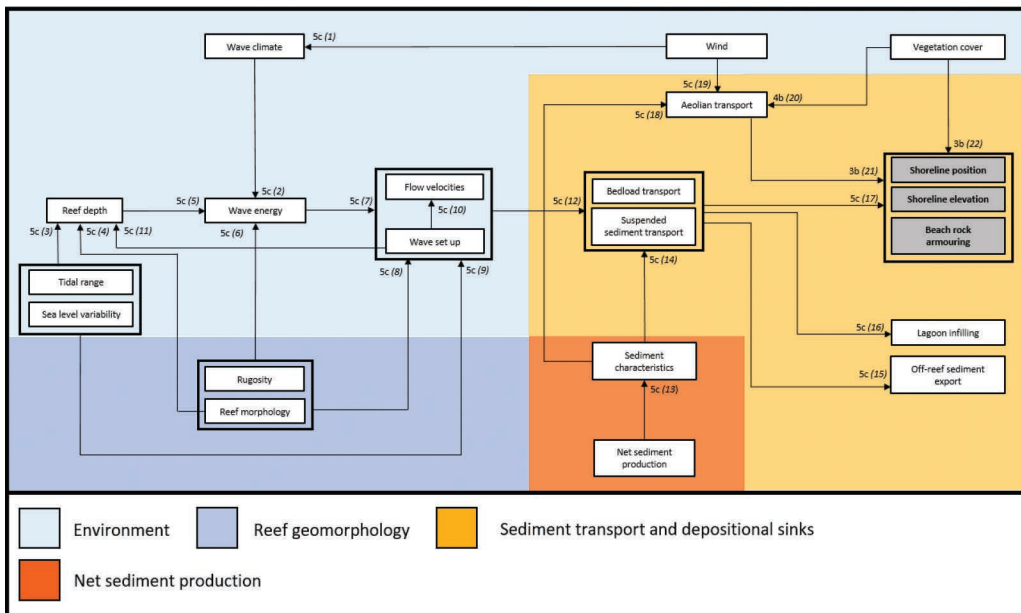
Wave climate

5c (1)

Wind

Vegetation cover

5c (19)

Aeolian transport

4b (20)

5c (18)

3b (22)

Flow velocities

Bedload transport

3b (21)

Shoreline position

Reef depth

5c (5)

Wave energy

5c (2)

5c (7)

5c (10)

5c (12)

Suspended sediment transport

5c (17)

Shoreline elevation

5c (3)

5c (4)

5c (11)

5c (6)

Wave set up

Beach rock armouring

Tidal range

5c (8)

5c (9)

5c (14)

Sea level variability

5c (16)

Lagoon infilling

Sediment characteristics

Rugosity

5c (15)

Off-reef sediment export

Reef morphology

5c (13)

Net sediment production

Environment

Reef geomorphology

Sediment transport and depositional sinks

Net sediment production